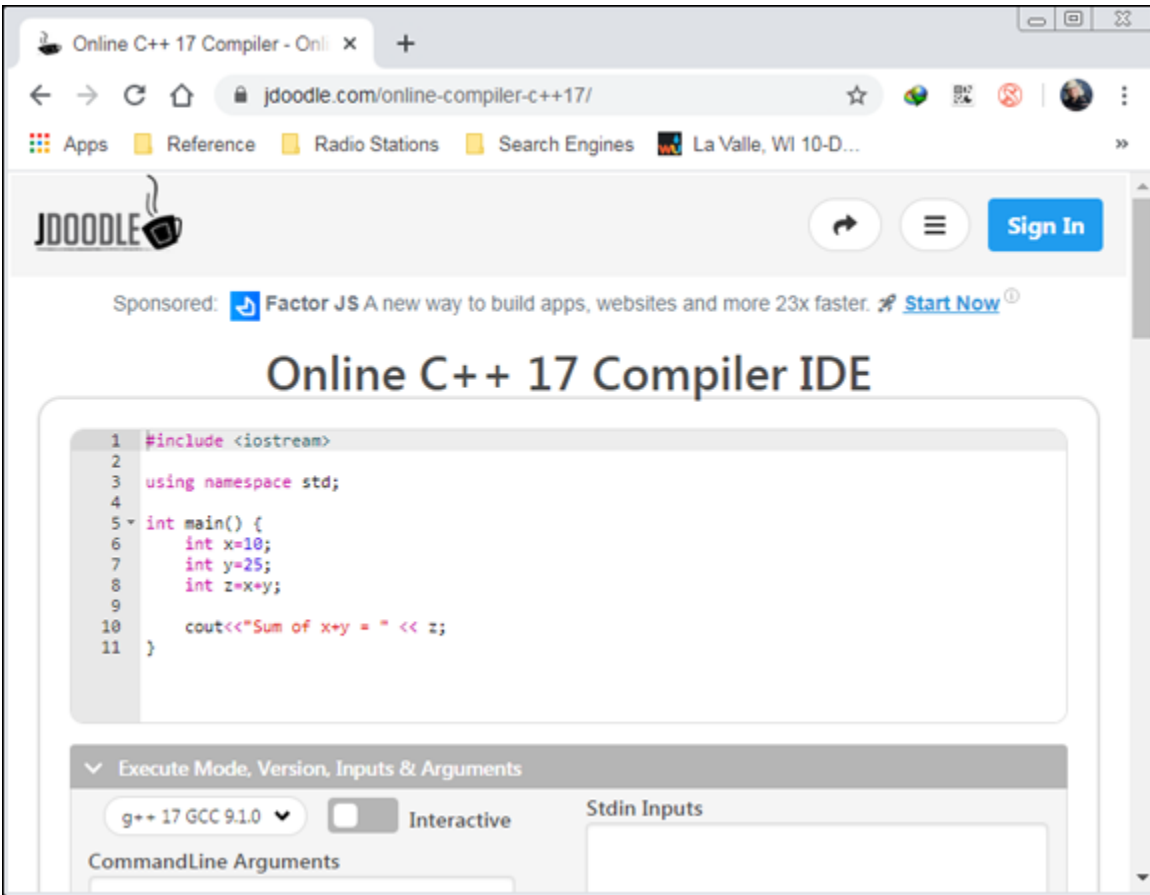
Online C++ 17 Compiler - Onli ×
+
jdoodle.com/online-compiler-c++17/
Apps Reference Radio Stations Search Engines La Valle, WI 10-D...
»
JDOODLE
Sign In
Sponsored: Factor JS A new way to build apps, websites and more 23x faster. Start Now
Online C++ 17 Compiler IDE
1 #include <iostream>
2
3 using namespace std;
4
5 int main() {
6 int x=10;
7 int y=25;
8 int z=x+y;
9
10 cout<<"Sum of x+y = " << z;
11 }
Execute Mode, Version, Inputs & Arguments
g++ 17 GCC 9.1.0
Interactive
Stdin Inputs
CommandLine Arguments